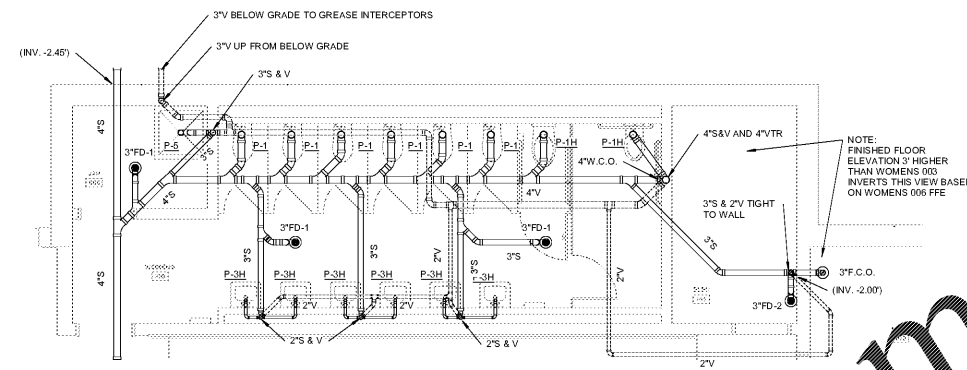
3"V BELOW GRADE TO GREASE INTERCEPTORS

3"V UP FROM BELOW GRADE

(INV. -2.45')

3"S & V

4"S

P-5

3"S

P-1

P-1

P-1

P-1

P-1

P-1

P-1

P-1

P-1H

P-1H

4"S&V AND 4"VTR

NOTE:
FINISHED FLOOR ELEVATION 3' HIGHER THAN WOMENS 003 INVERTS THIS VIEW BASED ON WOMENS 006 FFE

3"FD-1

4"S

4"W.C.O.

4"V

3"S & 2"V TIGHT TO WALL

3"FD-1

3"FD-1

3"S

4"S

3"S

3"S

2"V

3"S

3"S

3"S

2"V

P-3H

P-3H

P-3H

P-3H

P-3H

P-3H

2"V

2"V

2"V

3"F.C.O.

(INV. -2.00')

3"FD-2

2"S & V

2"S & V

2"V